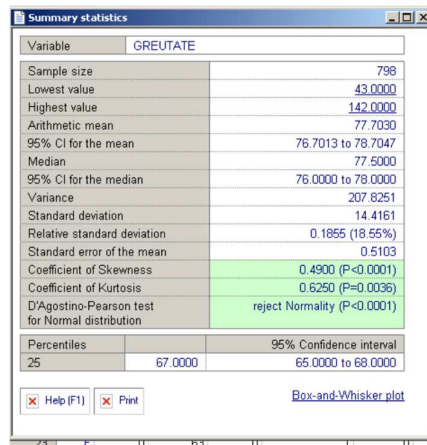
Summary statistics

| Variable | GREUTATE |
|---|---|

| | |
|---|---|
| Sample size | 798 |
| Lowest value | 43.0000 |
| Highest value | 142.0000 |
| Arithmetic mean | 77.7030 |
| 95% CI for the mean | 76.7013 to 78.7047 |
| Median | 77.5000 |
| 95% CI for the median | 76.0000 to 78.0000 |
| Variance | 207.8251 |
| Standard deviation | 14.4161 |
| Relative standard deviation | 0.1855 (18.55%) |
| Standard error of the mean | 0.5103 |
| Coefficient of Skewness | 0.4900 (P<0.0001) |
| Coefficient of Kurtosis | 0.6250 (P=0.0036) |
| D'Agostino-Pearson test for Normal distribution | reject Normality (P<0.0001) |

| Percentiles | | 95% Confidence interval |
|---|---|---|
| 25 | 67.0000 | 65.0000 to 68.0000 |

Help (F1) Print

Box-and-Whisker plot